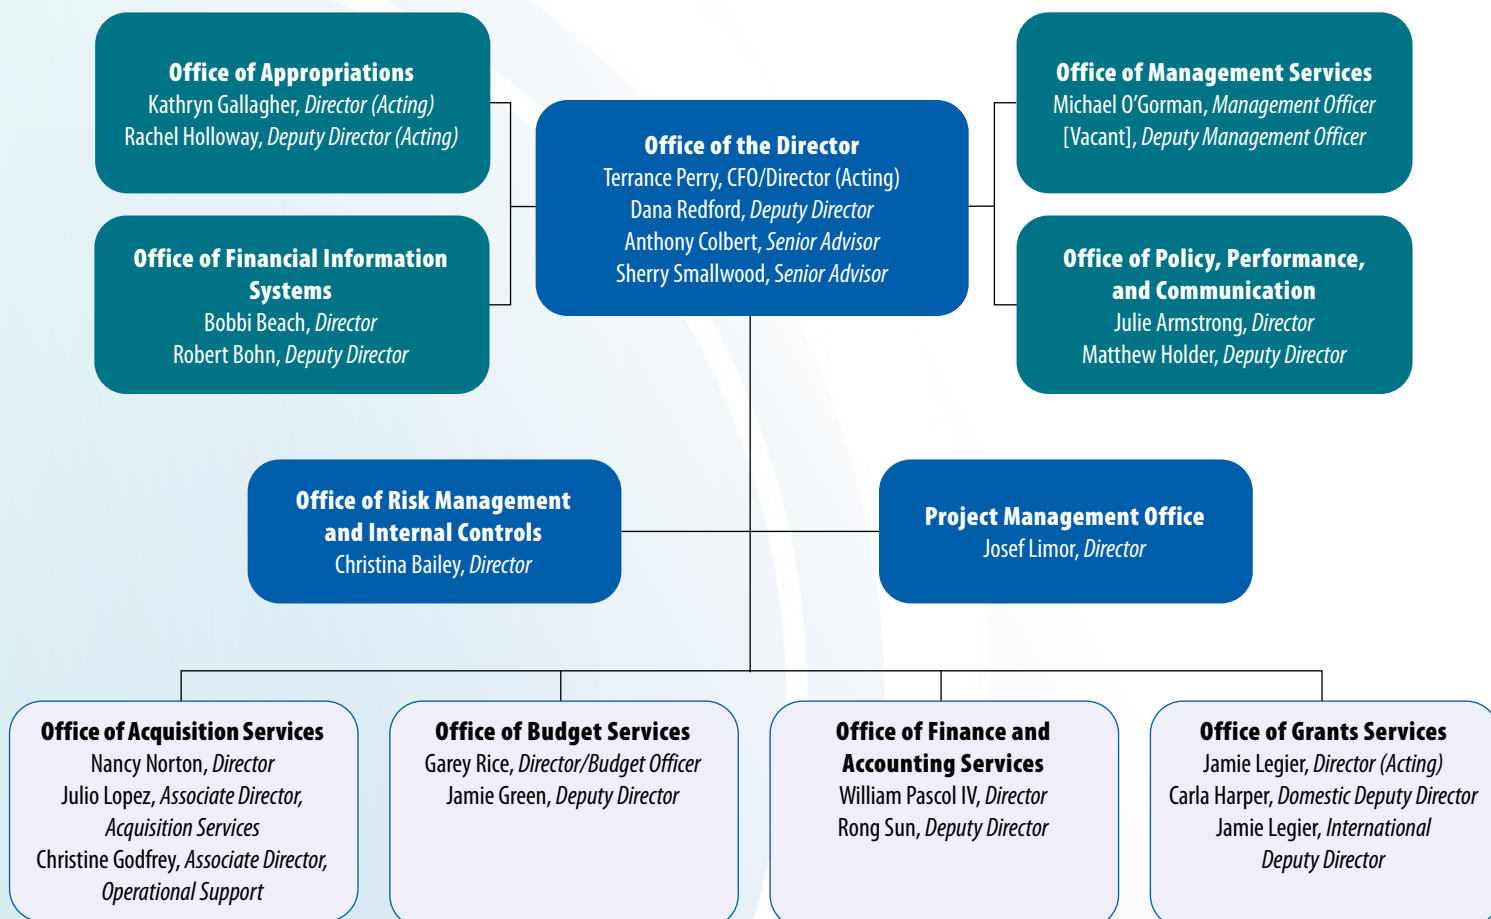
Office of Appropriations
Kathryn Gallagher, Director (Acting)
Rachel Holloway, Deputy Director (Acting)

Office of Financial Information Systems
Bobbi Beach, Director
Robert Bohn, Deputy Director

Office of the Director
Terrance Perry, CFO/Director (Acting)
Dana Redford, Deputy Director
Anthony Colbert, Senior Advisor
Sherry Smallwood, Senior Advisor

Office of Management Services
Michael O'Gorman, Management Officer
[Vacant], Deputy Management Officer

Office of Policy, Performance, and Communication
Julie Armstrong, Director
Matthew Holder, Deputy Director

Office of Risk Management and Internal Controls
Christina Bailey, Director

Project Management Office
Josef Limor, Director

Office of Acquisition Services
Nancy Norton, Director
Julio Lopez, Associate Director, Acquisition Services
Christine Godfrey, Associate Director, Operational Support

Office of Budget Services
Garey Rice, Director/Budget Officer
Jamie Green, Deputy Director

Office of Finance and Accounting Services
William Pascol IV, Director
Rong Sun, Deputy Director

Office of Grants Services
Jamie Legier, Director (Acting)
Carla Harper, Domestic Deputy Director
Jamie Legier, International Deputy Director